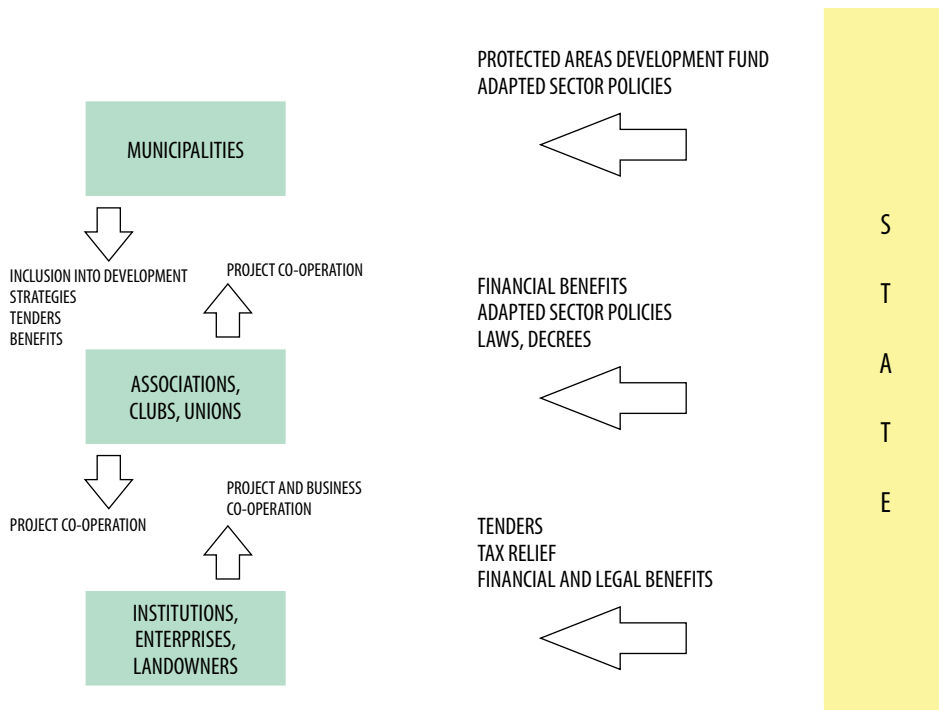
PROTECTED AREAS DEVELOPMENT FUND
ADAPTED SECTOR POLICIES

MUNICIPALITIES

INCLUSION INTO DEVELOPMENT STRATEGIES
TENDERS
BENEFITS

PROJECT CO-OPERATION

FINANCIAL BENEFITS
ADAPTED SECTOR POLICIES
LAWS, DECREES

ASSOCIATIONS, CLUBS, UNIONS

PROJECT CO-OPERATION

PROJECT AND BUSINESS CO-OPERATION

TENDERS
TAX RELIEF
FINANCIAL AND LEGAL BENEFITS

INSTITUTIONS, ENTERPRISES, LANDOWNERS

S
T
A
T
E